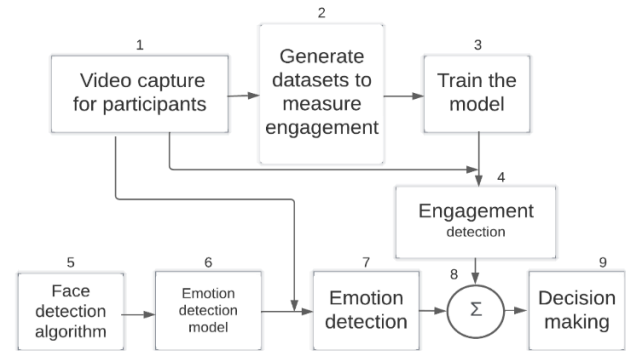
1
Video capture for participants

2
Generate datasets to measure engagement

3
Train the model

4
Engagement detection

5
Face detection algorithm

6
Emotion detection model

7
Emotion detection

8
$\Sigma$

9
Decision making